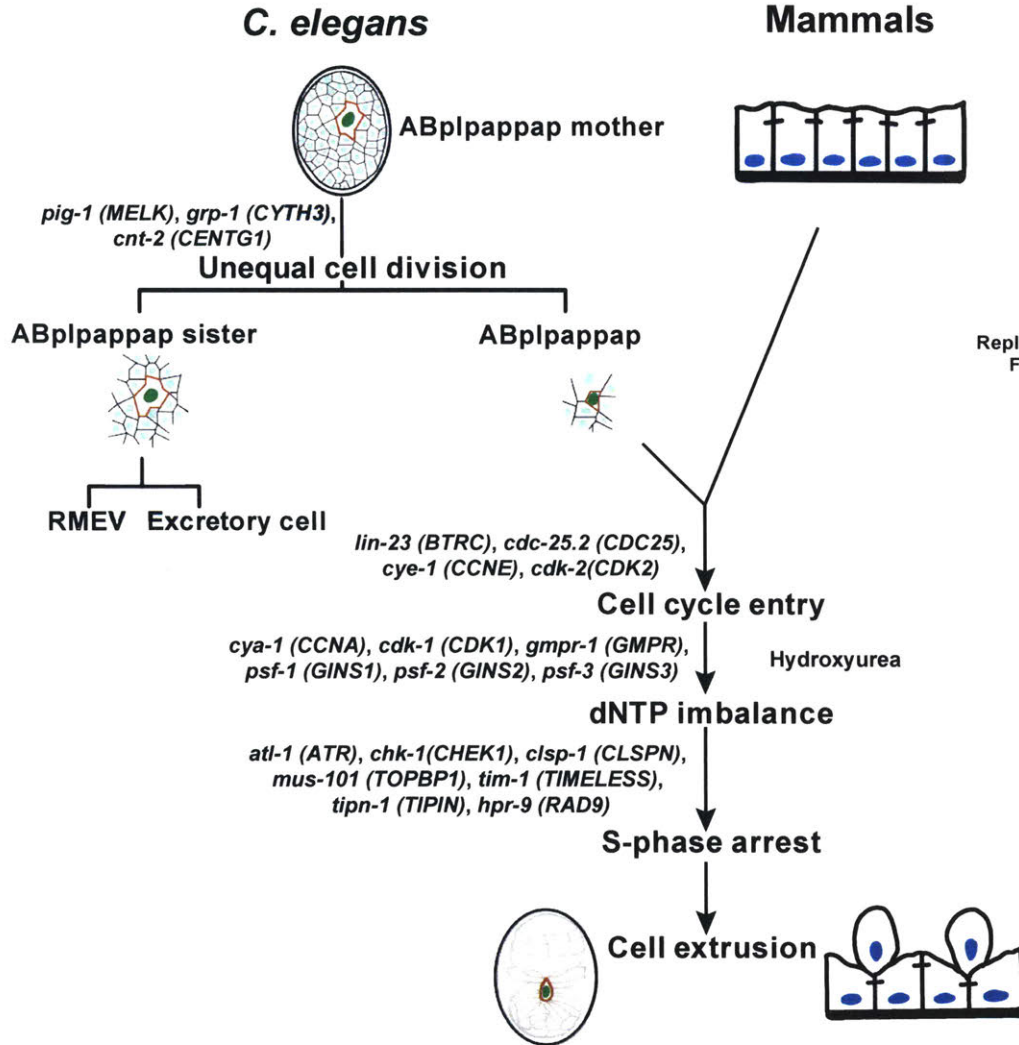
C. elegans

Mammals

ABplpappap mother

pig-1 (MELK), grp-1 (CYTH3), cnt-2 (CENTG1)

Unequal cell division

ABplpappap sister

ABplpappap

Repl
F

RMEV Excretory cell

lin-23 (BTRC), cdc-25.2 (CDC25), cye-1 (CCNE), cdk-2(CDK2)

Cell cycle entry

cya-1 (CCNA), cdk-1 (CDK1), gmpr-1 (GMPR), psf-1 (GINS1), psf-2 (GINS2), psf-3 (GINS3)

Hydroxyurea

dNTP imbalance

atl-1 (ATR), chk-1(CHEK1), clsp-1 (CLSPN), mus-101 (TOPBP1), tim-1 (TIMELESS), tipn-1 (TIPIN), hpr-9 (RAD9)

S-phase arrest

Cell extrusion